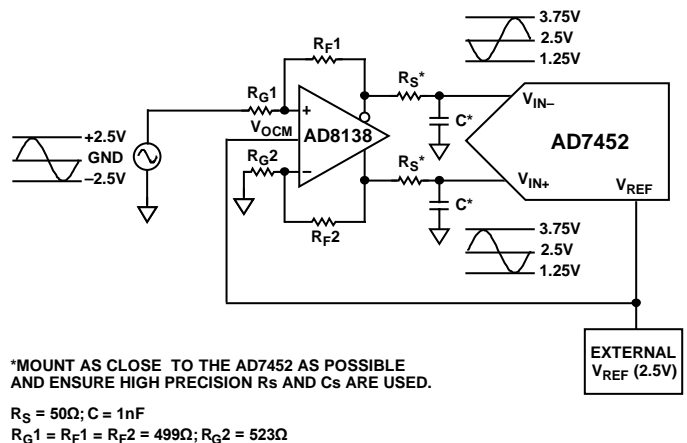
3.75V
2.5V
1.25V

$R_F1$

$R_G1$

$R_S*$

$V_{IN-}$

+2.5V
GND
–2.5V

+

$V_{OCM}$

AD8138

C*

AD7452

$R_G2$

–

$R_S*$

$V_{IN+}$

$V_{REF}$

C*

3.75V
2.5V
1.25V

$R_F2$

*MOUNT AS CLOSE TO THE AD7452 AS POSSIBLE AND ENSURE HIGH PRECISION Rs AND Cs ARE USED.

EXTERNAL $V_{REF}$ (2.5V)

$R_S = 50\Omega$; C = 1nF
$R_G1 = R_F1 = R_F2 = 499\Omega$; $R_G2 = 523\Omega$